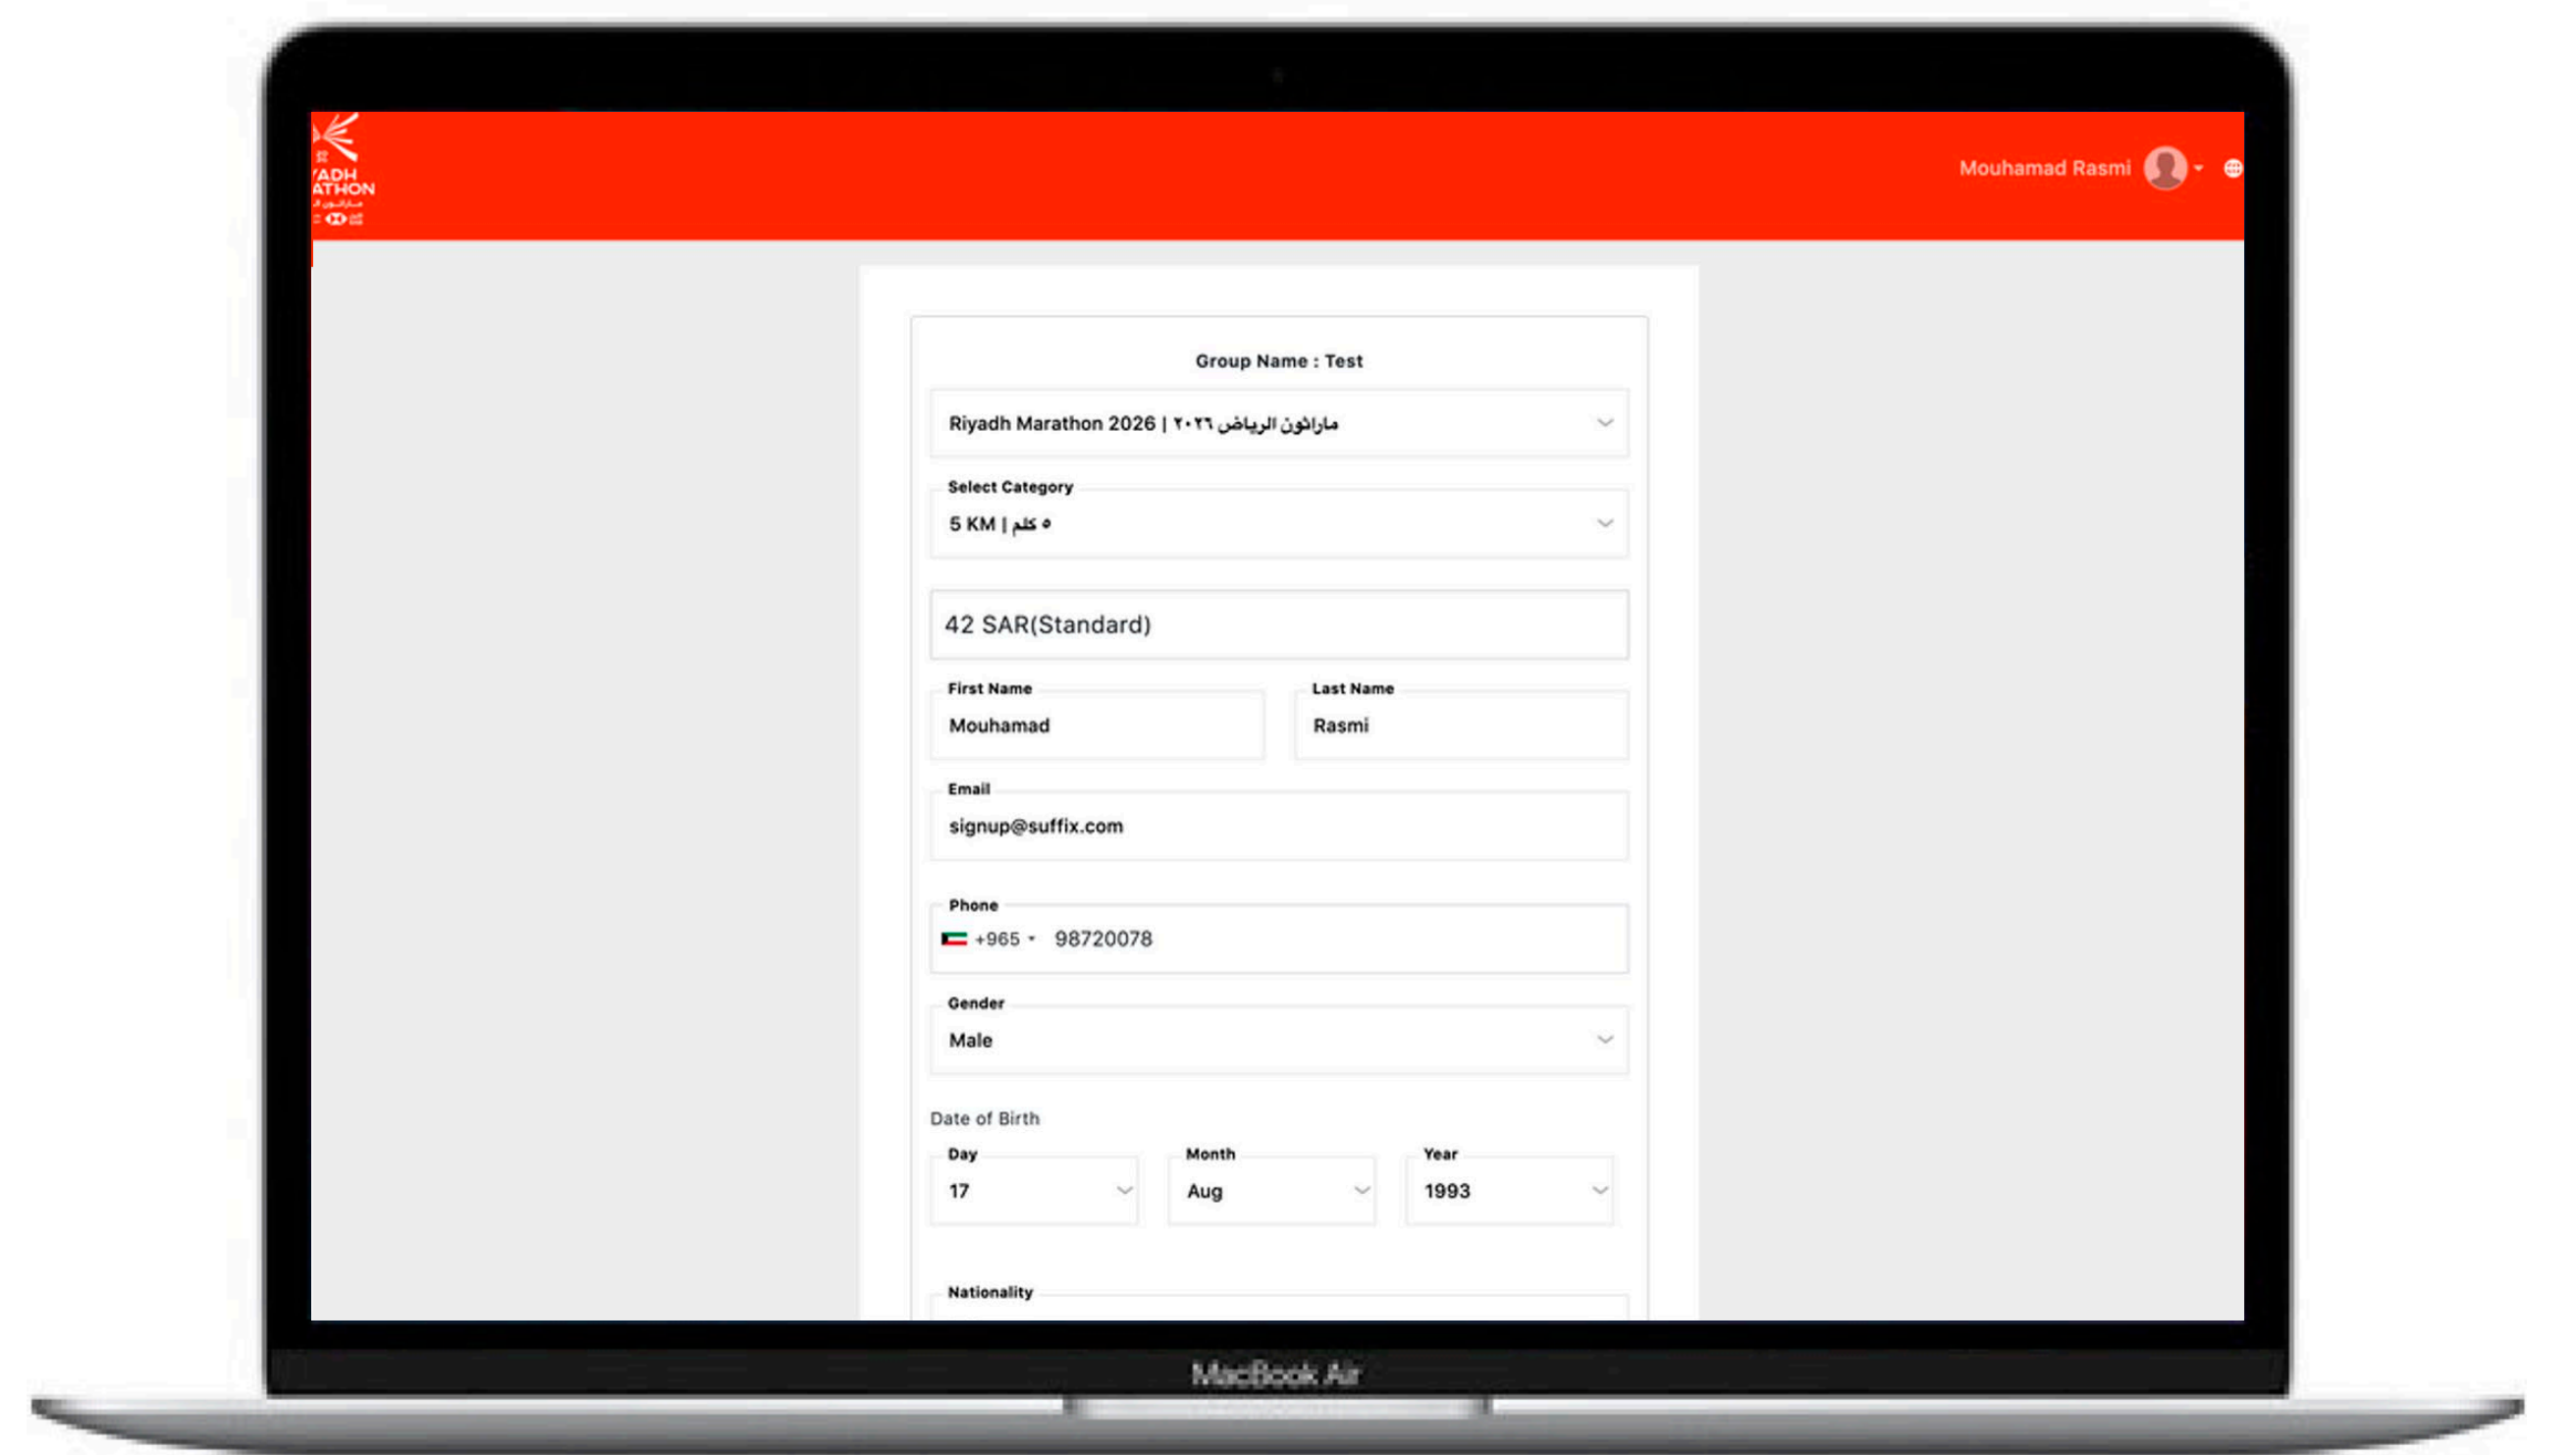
YADH
ATHON
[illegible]

Mouhamad Rasmi

Group Name : Test

Riyadh Marathon 2026 | ماراثون الرياض ٢٠٢٦

Select Category
5 KM | ٥ كلم

42 SAR(Standard)

First Name
Mouhamad

Last Name
Rasmi

Email
signup@suffix.com

Phone
+965 98720078

Gender
Male

Date of Birth

Day
17

Month
Aug

Year
1993

Nationality

MacBook Air